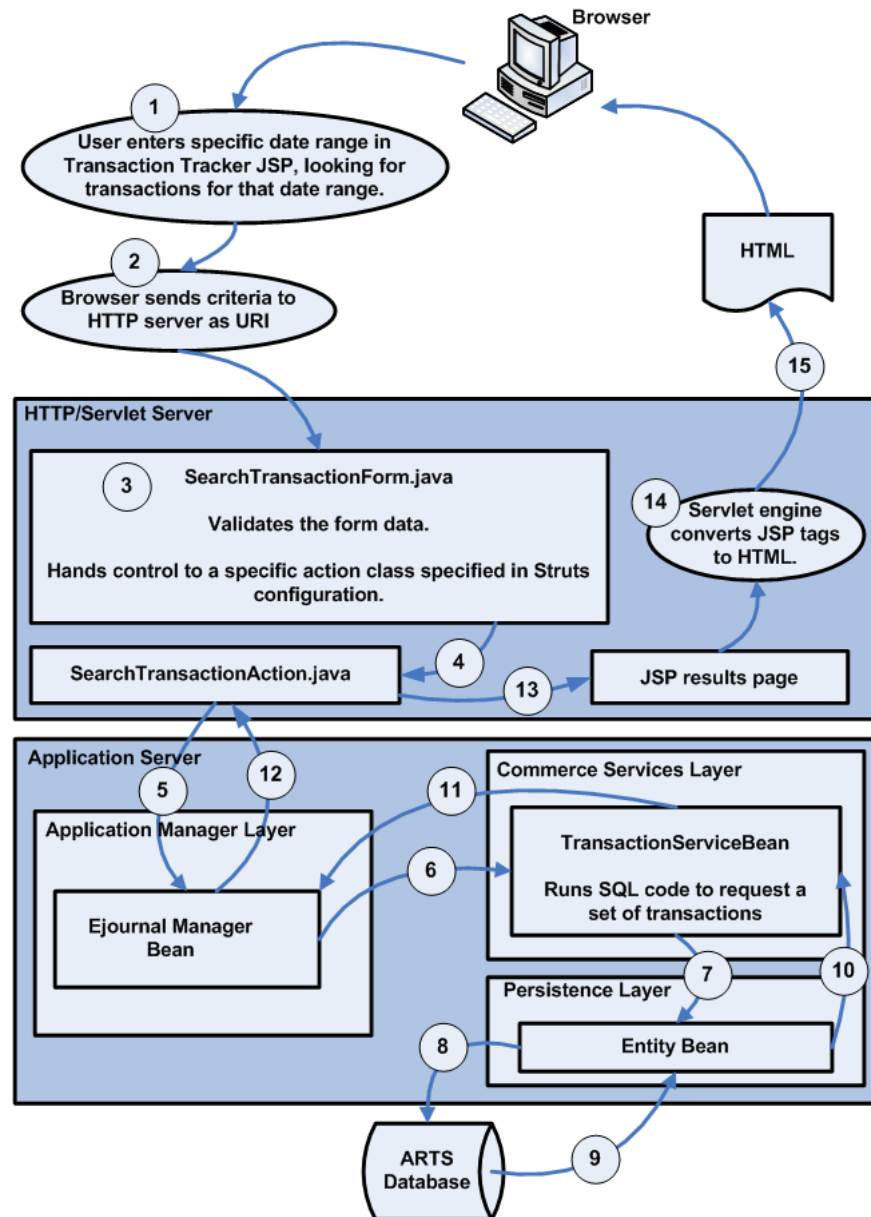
Browser

1

User enters specific date range in Transaction Tracker JSP, looking for transactions for that date range.

2

Browser sends criteria to HTTP server as URI

HTML

15

HTTP/Servlet Server

3

SearchTransactionForm.java

Validates the form data.

Hands control to a specific action class specified in Struts configuration.

14

Servlet engine converts JSP tags to HTML.

SearchTransactionAction.java

4

13

JSP results page

Application Server

5

12

Commerce Services Layer

11

Application Manager Layer

TransactionServiceBean

6

Runs SQL code to request a set of transactions

Ejournal Manager Bean

7

10

Persistence Layer

8

Entity Bean

ARTS Database

9